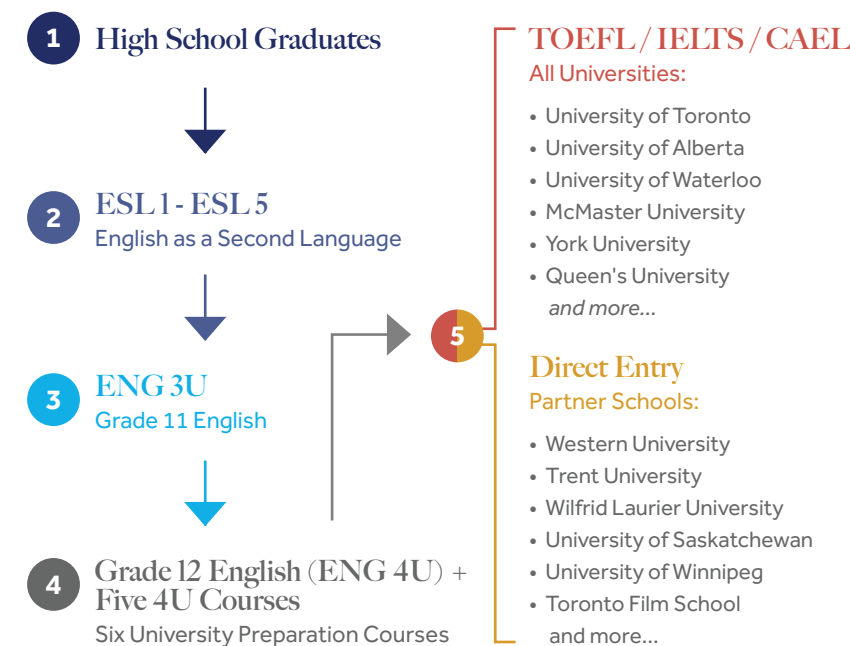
1 High School Graduates

2 ESL 1 - ESL 5
English as a Second Language

3 ENG 3U
Grade 11 English

4 Grade 12 English (ENG 4U) + Five 4U Courses
Six University Preparation Courses

5

TOEFL / IELTS / CAEL
All Universities:

- University of Toronto
- University of Alberta
- University of Waterloo
- McMaster University
- York University
- Queen's University

and more...

Direct Entry
Partner Schools:

- Western University
- Trent University
- Wilfrid Laurier University
- University of Saskatchewan
- University of Winnipeg
- Toronto Film School

and more...